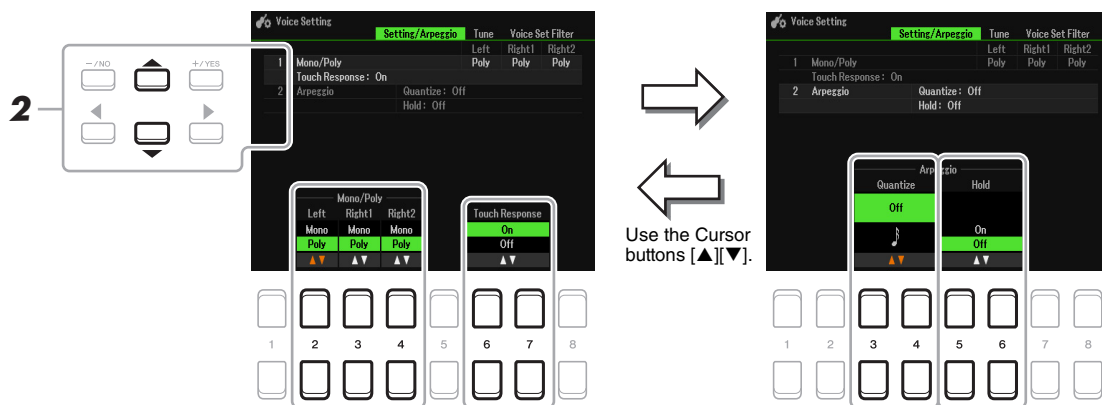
2

−/NO +/YES

Voice Setting

Setting/Arpeggio Tune Voice Set Filter

Left Right1 Right2

1 Mono/Poly Poly Poly Poly

Touch Response : On

2 Arpeggio Quantize : Off

Hold : Off

Mono/Poly

Left Right1 Right2

Mono Mono Mono

Poly Poly Poly

▲▼ ▲▼ ▲▼

Touch Response

On

Off

▲▼

1 2 3 4 5 6 7 8

Use the Cursor buttons [▲][▼].

Voice Setting

Setting/Arpeggio Tune Voice Set Filter

Left Right1 Right2

1 Mono/Poly Poly Poly Poly

Touch Response : On

2 Arpeggio Quantize : Off

Hold : Off

Arpeggio

Quantize Hold

Off

♪

On

Off

▲▼ ▲▼

1 2 3 4 5 6 7 8